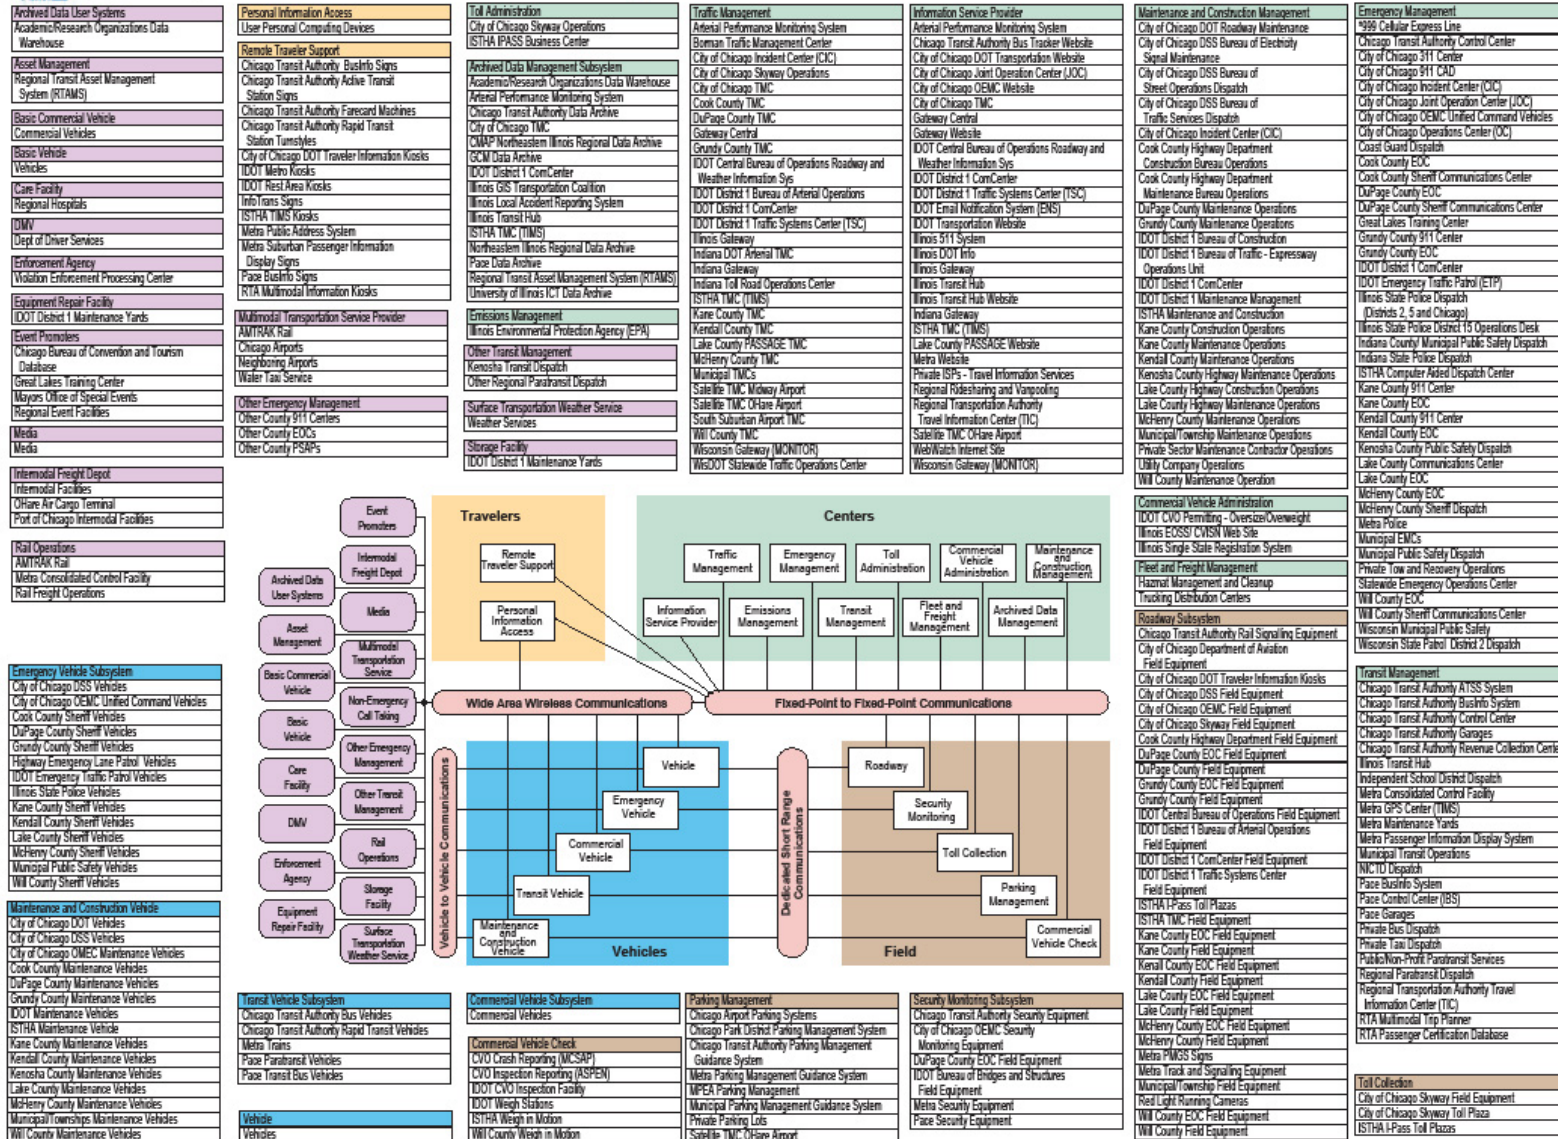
Archived Data User Systems
Academic/Research Organizations Data Warehouse

Asset Management
Regional Transit Asset Management System (RTAMS)

Basic Commercial Vehicle
Commercial Vehicles

Basic Vehicle
Vehicles

Care Facility
Regional Hospitals

DMV
Dept of Driver Services

Enforcement Agency
Violation Enforcement Processing Center

Equipment Repair Facility
IDOT District 1 Maintenance Yards

Event Promoters
Chicago Bureau of Convention and Tourism Database
Great Lakes Training Center
Mayors Office of Special Events
Regional Event Facilities

Media
Media

Intermodal Freight Depot
Intermodal Facilities
OHare Air Cargo Terminal
Port of Chicago Intermodal Facilities

Rail Operations
AMTRAK Rail
Metra Consolidated Control Facility
Rail Freight Operations

Emergency Vehicle Subsystem
City of Chicago DSS Vehicles
City of Chicago OEMC Unified Command Vehicles
Cook County Sheriff Vehicles
DuPage County Sheriff Vehicles
Grundy County Sheriff Vehicles
Highway Emergency Lane Patrol Vehicles
IDOT Emergency Traffic Patrol Vehicles
Illinois State Police Vehicles
Kane County Sheriff Vehicles
Kendall County Sheriff Vehicles
Lake County Sheriff Vehicles
McHenry County Sheriff Vehicles
Municipal Public Safety Vehicles
Will County Sheriff Vehicles

Maintenance and Construction Vehicle
City of Chicago DOT Vehicles
City of Chicago DSS Vehicles
City of Chicago OMEC Maintenance Vehicles
Cook County Maintenance Vehicles
DuPage County Maintenance Vehicles
Grundy County Maintenance Vehicles
IDOT Maintenance Vehicles
ISTHA Maintenance Vehicle
Kane County Maintenance Vehicles
Kendall County Maintenance Vehicles
Kenosha County Maintenance Vehicles
Lake County Maintenance Vehicles
McHenry County Maintenance Vehicles
Municipal/Townships Maintenance Vehicles
Will County Maintenance Vehicles

Personal Information Access
User Personal Computing Devices

Remote Traveler Support
Chicago Transit Authority BusInfo Signs
Chicago Transit Authority Active Transit Station Signs
Chicago Transit Authority Farecard Machines
Chicago Transit Authority Rapid Transit Station Turnstiles
City of Chicago DOT Traveler Information Kiosks
IDOT Metro Kiosks
IDOT Rest Area Kiosks
InfoTrans Signs
ISTHA TIMS Kiosks
Metra Public Address System
Metra Suburban Passenger Information Display Signs
Pace BusInfo Signs
RTA Multimodal Information Kiosks

Multimodal Transportation Service Provider
AMTRAK Rail
Chicago Airports
Neighboring Airports
Water Taxi Service

Other Emergency Management
Other County 911 Centers
Other County EOCs
Other County PSAPs

Toll Administration
City of Chicago Skyway Operations
ISTHA IPASS Business Center

Archived Data Management Subsystem
Academic/Research Organizations Data Warehouse
Arterial Performance Monitoring System
Chicago Transit Authority Data Archive
City of Chicago TMC
CMAP Northeastern Illinois Regional Data Archive
GCM Data Archive
IDOT District 1 ComCenter
Illinois GIS Transportation Coalition
Illinois Local Accident Reporting System
Illinois Transit Hub
ISTHA TMC (TIMS)
Northeastern Illinois Regional Data Archive
Pace Data Archive
Regional Transit Asset Management System (RTAMS)
University of Illinois ICT Data Archive

Emissions Management
Illinois Environmental Protection Agency (EPA)

Other Transit Management
Kenosha Transit Dispatch
Other Regional Paratransit Dispatch

Surface Transportation Weather Service
Weather Services

Storage Facility
IDOT District 1 Maintenance Yards

Traffic Management
Arterial Performance Monitoring System
Borman Traffic Management Center
City of Chicago Incident Center (CIC)
City of Chicago Skyway Operations
City of Chicago TMC
Cook County TMC
DuPage County TMC
Gateway Central
Grundy County TMC
IDOT Central Bureau of Operations Roadway and Weather Information Sys
IDOT District 1 Bureau of Arterial Operations
IDOT District 1 ComCenter
IDOT District 1 Traffic Systems Center (TSC)
Illinois Gateway
Indiana DOT Arterial TMC
Indiana Gateway
Indiana Toll Road Operations Center
ISTHA TMC (TIMS)
Kane County TMC
Kendall County TMC
Lake County PASSAGE TMC
McHenry County TMC
Municipal TMCs
Satellite TMC Midway Airport
Satellite TMC OHare Airport
South Suburban Airport TMC
Will County TMC
Wisconsin Gateway (MONITOR)
WisDOT Statewide Traffic Operations Center

Information Service Provider
Arterial Performance Monitoring System
Chicago Transit Authority Bus Tracker Website
City of Chicago DOT Transportation Website
City of Chicago Joint Operation Center (JOC)
City of Chicago OEMC Website
City of Chicago TMC
Gateway Central
Gateway Website
IDOT Central Bureau of Operations Roadway and Weather Information Sys
IDOT District 1 Traffic Systems Center (TSC)
IDOT Email Notification System (ENS)
IDOT Transportation Website
Illinois 511 System
Illinois DOT Info
Illinois Gateway
Illinois Transit Hub
Illinois Transit Hub Website
Indiana Gateway
ISTHA TMC (TIMS)
Lake County PASSAGE Website
Metra Website
Private ISPs - Travel Information Services
Regional Ridesharing and Vanpooling
Regional Transportation Authority Travel Information Center (TIC)
Satellite TMC OHare Airport
WebWatch Internet Site
Wisconsin Gateway (MONITOR)

Maintenance and Construction Management
City of Chicago DOT Roadway Maintenance
City of Chicago DSS Bureau of Electricity Signal Maintenance
City of Chicago DSS Bureau of Street Operations Dispatch
City of Chicago DSS Bureau of Traffic Services Dispatch
City of Chicago Incident Center (CIC)
Cook County Highway Department Construction Bureau Operations
Cook County Highway Department Maintenance Bureau Operations
DuPage County Maintenance Operations
Grundy County Maintenance Operations
IDOT District 1 Bureau of Construction
IDOT District 1 Bureau of Traffic - Expressway Operations Unit
IDOT District 1 ComCenter
IDOT District 1 Maintenance Management
ISTHA Maintenance and Construction
Kane County Construction Operations
Kane County Maintenance Operations
Kendall County Maintenance Operations
Kenosha County Highway Maintenance Operations
Lake County Highway Construction Operations
Lake County Highway Maintenance Operations
McHenry County Maintenance Operations
Municipal/Township Maintenance Operations
Private Sector Maintenance Contractor Operations
Utility Company Operations
Will County Maintenance Operation

Commercial Vehicle Administration
IDOT CVO Permitting - Oversize/Overweight
Illinois ECSS/ CVISN Web Site
Illinois Single State Registration System

Fleet and Freight Management
Hazmat Management and Cleanup
Trucking Distribution Centers

Roadway Subsystem
Chicago Transit Authority Rail Signaling Equipment
City of Chicago Department of Aviation Field Equipment
City of Chicago DOT Traveler Information Kiosks
City of Chicago DSS Field Equipment
City of Chicago OEMC Field Equipment
City of Chicago Skyway Field Equipment
Cook County Highway Department Field Equipment
DuPage County EOC Field Equipment
DuPage County Field Equipment
Grundy County EOC Field Equipment
Grundy County Field Equipment
IDOT Central Bureau of Operations Field Equipment
IDOT District 1 Bureau of Arterial Operations Field Equipment
IDOT District 1 ComCenter Field Equipment
IDOT District 1 Traffic Systems Center Field Equipment
ISTHA I-Pass Toll Plazas
ISTHA TMC Field Equipment
Kane County EOC Field Equipment
Kane County Field Equipment
Kenall County EOC Field Equipment
Kendall County Field Equipment
Lake County EOC Field Equipment
Lake County Field Equipment
McHenry County EOC Field Equipment
McHenry County Field Equipment
Metra PIMGS Signs
Metra Track and Signaling Equipment
Municipal/Township Field Equipment
Red Light Running Cameras
Will County EOC Field Equipment
Will County Field Equipment

Emergency Management
*999 Cellular Express Line
Chicago Transit Authority Control Center
City of Chicago 311 Center
City of Chicago 911 CAD
City of Chicago Incident Center (CIC)
City of Chicago Joint Operation Center (JOC)
City of Chicago OEMC Unified Command Vehicles
City of Chicago Operations Center (OC)
Coast Guard Dispatch
Cook County EOC
Cook County Sheriff Communications Center
DuPage County EOC
DuPage County Sheriff Communications Center
Great Lakes Training Center
Grundy County 911 Center
Grundy County EOC
IDOT District 1 ComCenter
IDOT Emergency Traffic Patrol (ETP)
Illinois State Police Dispatch (Districts 2, 5 and Chicago)
Illinois State Police District 15 Operations Desk
Indiana County/ Municipal Public Safety Dispatch
Indiana State Police Dispatch
ISTHA Computer Aided Dispatch Center
Kane County 911 Center
Kane County EOC
Kendall County 911 Center
Kendall County EOC
Kenosha County Public Safety Dispatch
Lake County Communications Center
Lake County EOC
McHenry County EOC
McHenry County Sheriff Dispatch
Metra Police
Municipal EMCs
Municipal Public Safety Dispatch
Private Tow and Recovery Operations
Statewide Emergency Operations Center
Will County EOC
Will County Sheriff Communications Center
Wisconsin Municipal Public Safety
Wisconsin State Patrol District 2 Dispatch

Transit Management
Chicago Transit Authority ATSS System
Chicago Transit Authority BusInfo System
Chicago Transit Authority Control Center
Chicago Transit Authority Garages
Chicago Transit Authority Revenue Collection Cente
Illinois Transit Hub
Independent School District Dispatch
Metra Consolidated Control Facility
Metra GPS Center (TIMS)
Metra Maintenance Yards
Metra Passenger Information Display System
Municipal Transit Operations
NICTD Dispatch
Pace BusInfo System
Pace Control Center (IBS)
Pace Garages
Private Bus Dispatch
Private Taxi Dispatch
Public/Non-Profit Paratransit Services
Regional Paratransit Dispatch
Regional Transportation Authority Travel Information Center (TIC)
RTA Multimodal Trip Planner
RTA Passenger Certification Database

Toll Collection
City of Chicago Skyway Field Equipment
City of Chicago Skyway Toll Plaza
ISTHA I-Pass Toll Plazas

Event Promoters
Intermodal Freight Depot
Archived Data User Systems
Media
Asset Management
Multimodal Transportation Service
Basic Commercial Vehicle
Non-Emergency Call Taking
Basic Vehicle
Other Emergency Management
Care Facility
Other Transit Management
DMV
Rail Operations
Enforcement Agency
Storage Facility
Equipment Repair Facility
Surface Transportation Weather Service

Travelers
Remote Traveler Support
Personal Information Access

Centers
Traffic Management
Emergency Management
Toll Administration
Commercial Vehicle Administration
Maintenance and Construction Management
Information Service Provider
Emissions Management
Transit Management
Fleet and Freight Management
Archived Data Management

Wide Area Wireless Communications
Fixed-Point to Fixed-Point Communications

Vehicle to Vehicle Communications
Vehicle
Emergency Vehicle
Commercial Vehicle
Transit Vehicle
Maintenance and Construction Vehicle
Vehicles

Dedicated Short Range Communications

Roadway
Security Monitoring
Toll Collection
Parking Management
Commercial Vehicle Check
Field

Transit Vehicle Subsystem
Chicago Transit Authority Bus Vehicles
Chicago Transit Authority Rapid Transit Vehicles
Metra Trains
Pace Paratransit Vehicles
Pace Transit Bus Vehicles

Vehicle
Vehicles

Commercial Vehicle Subsystem
Commercial Vehicles

Commercial Vehicle Check
CVO Crash Reporting (MCSAP)
CVO Inspection Reporting (ASPEN)
IDOT CVO Inspection Facility
IDOT Weigh Stations
ISTHA Weigh in Motion
Will County Weigh in Motion

Parking Management
Chicago Airport Parking Systems
Chicago Park District Parking Management System
Chicago Transit Authority Parking Management Guidance System
Metra Parking Management Guidance System
MPEA Parking Management
Municipal Parking Management Guidance System
Private Parking Lots
Satellite TMC OHare Airport

Security Monitoring Subsystem
Chicago Transit Authority Security Equipment
City of Chicago OEMC Security Monitoring Equipment
DuPage County EOC Field Equipment
IDOT Bureau of Bridges and Structures Field Equipment
Metra Security Equipment
Pace Security Equipment